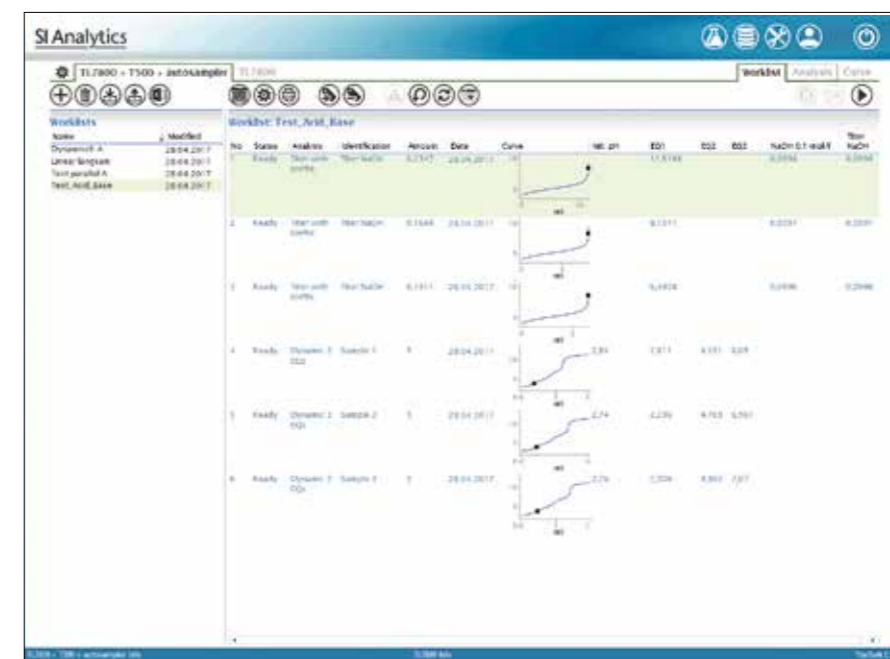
SI Analytics

TL7800 + T500 + autosampler

Worklist Analysis Curve

Worklists

| Name | Modified |
|---|---|
| Dynamic A | 28.04.2017 |
| Linear Endpoint | 28.04.2017 |
| Test parallel A | 28.04.2017 |
| Test_Acid_Base | 28.04.2017 |

Worklist: Test_Acid_Base

| No | Status | Analysis | Identification | Amount | Date | Curve | Init. pH | EQ1 | EQ2 | EQ3 | NaOH 0.1 mol/l | Titer NaOH |
|---|---|---|---|---|---|---|---|---|---|---|---|---|
| 1 | Ready | Titer with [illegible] | Titer NaOH | 0.2317 | 28.04.2017 | | | 11.5168 | | | 0.0996 | 0.0996 |
| 2 | Ready | Titer with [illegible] | Titer NaOH | 0.1668 | 28.04.2017 | | | 8.1311 | | | 0.0997 | 0.0997 |
| 3 | Ready | Titer with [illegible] | Titer NaOH | 0.1311 | 28.04.2017 | | | 6.4408 | | | 0.0996 | 0.0996 |
| 4 | Ready | Dynamic 3 EQs | Sample 1 | 5 | 28.04.2017 | | 2.84 | 1.971 | 4.151 | 6.09 | | |
| 5 | Ready | Dynamic 3 EQs | Sample 2 | 5 | 28.04.2017 | | 2.74 | 2.236 | 4.763 | 6.561 | | |
| 6 | Ready | Dynamic 3 EQs | Sample 3 | 5 | 28.04.2017 | | 2.76 | 2.306 | 4.862 | 7.07 | | |

TL7800 + T500 + autosampler Info

TL7800 Info